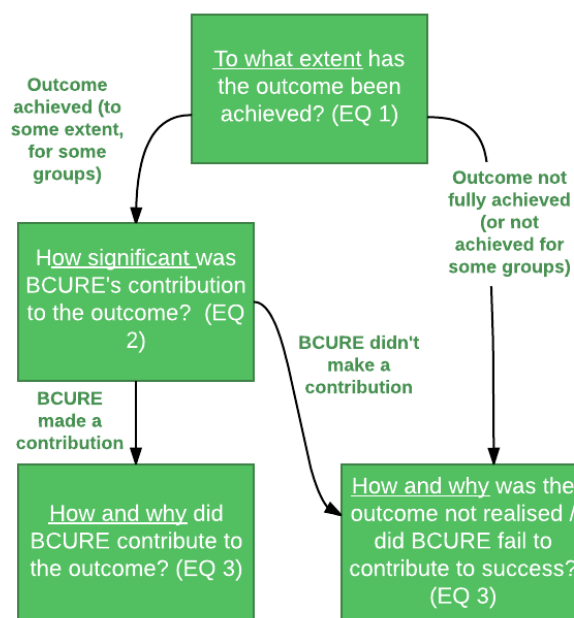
To what extent has the outcome been achieved? (EQ 1)

Outcome achieved (to some extent, for some groups)

Outcome not fully achieved (or not achieved for some groups)

How significant was BCURE's contribution to the outcome? (EQ 2)

BCURE didn't make a contribution

BCURE made a contribution

How and why did BCURE contribute to the outcome? (EQ 3)

How and why was the outcome not realised / did BCURE fail to contribute to success? (EQ 3)